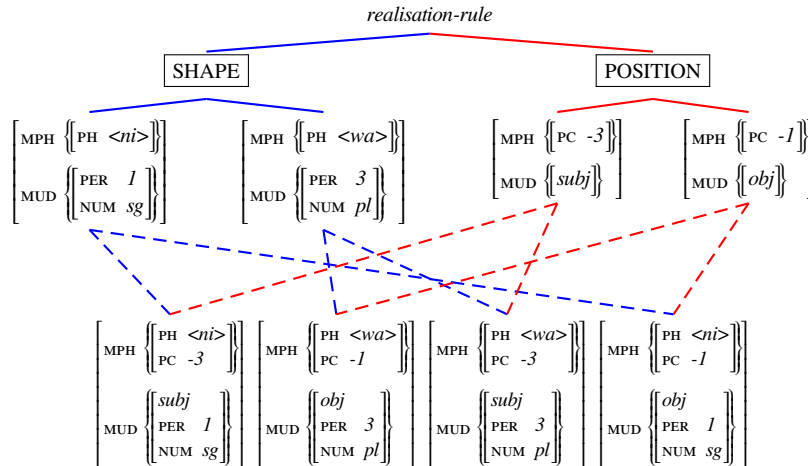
realisation-rule

SHAPE

POSITION

MPH {[PH <ni>]}
MUD {[PER 1, NUM sg]}

MPH {[PH <wa>]}
MUD {[PER 3, NUM pl]}

MPH {[PC -3]}
MUD {subj}

MPH {[PC -1]}
MUD {obj}

MPH {[PH <ni>, PC -3]}
MUD {subj, PER 1, NUM sg}

MPH {[PH <wa>, PC -1]}
MUD {obj, PER 3, NUM pl}

MPH {[PH <wa>, PC -3]}
MUD {subj, PER 3, NUM pl}

MPH {[PH <ni>, PC -1]}
MUD {obj, PER 1, NUM sg}